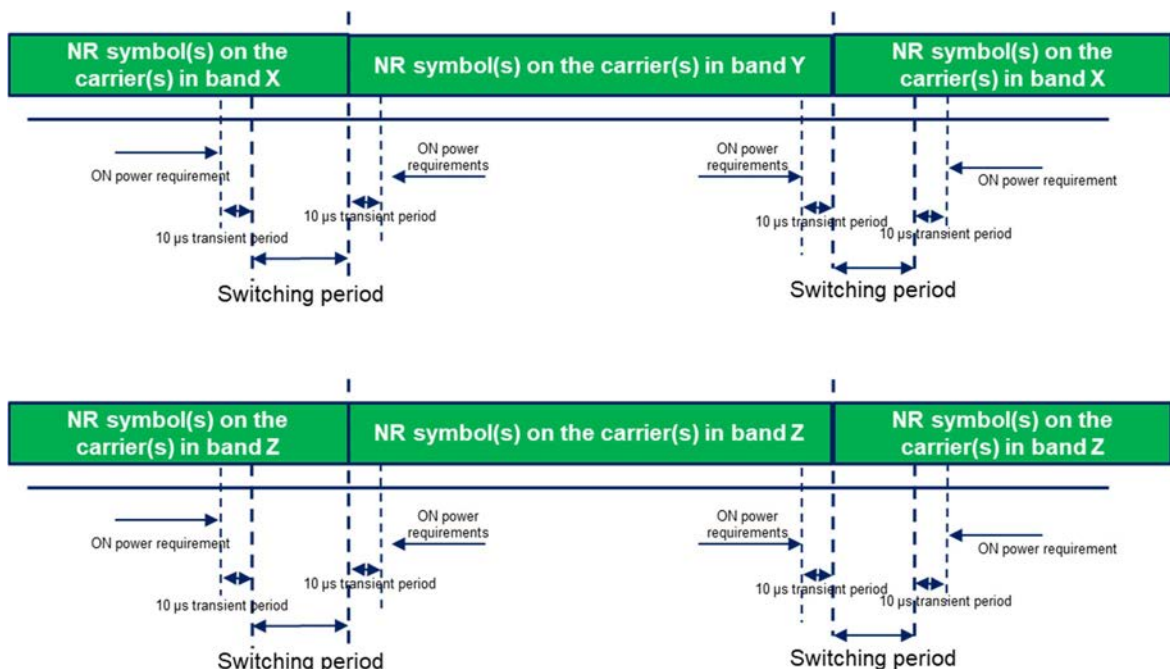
NR symbol(s) on the carrier(s) in band X

NR symbol(s) on the carrier(s) in band Y

NR symbol(s) on the carrier(s) in band X

ON power requirement

10 µs transient period

ON power requirements

10 µs transient period

Switching period

ON power requirements

10 µs transient period

10 µs transient period

ON power requirement

Switching period

NR symbol(s) on the carrier(s) in band Z

NR symbol(s) on the carrier(s) in band Z

NR symbol(s) on the carrier(s) in band Z

ON power requirement

10 µs transient period

ON power requirements

10 µs transient period

Switching period

ON power requirements

10 µs transient period

10 µs transient period

ON power requirement

Switching period